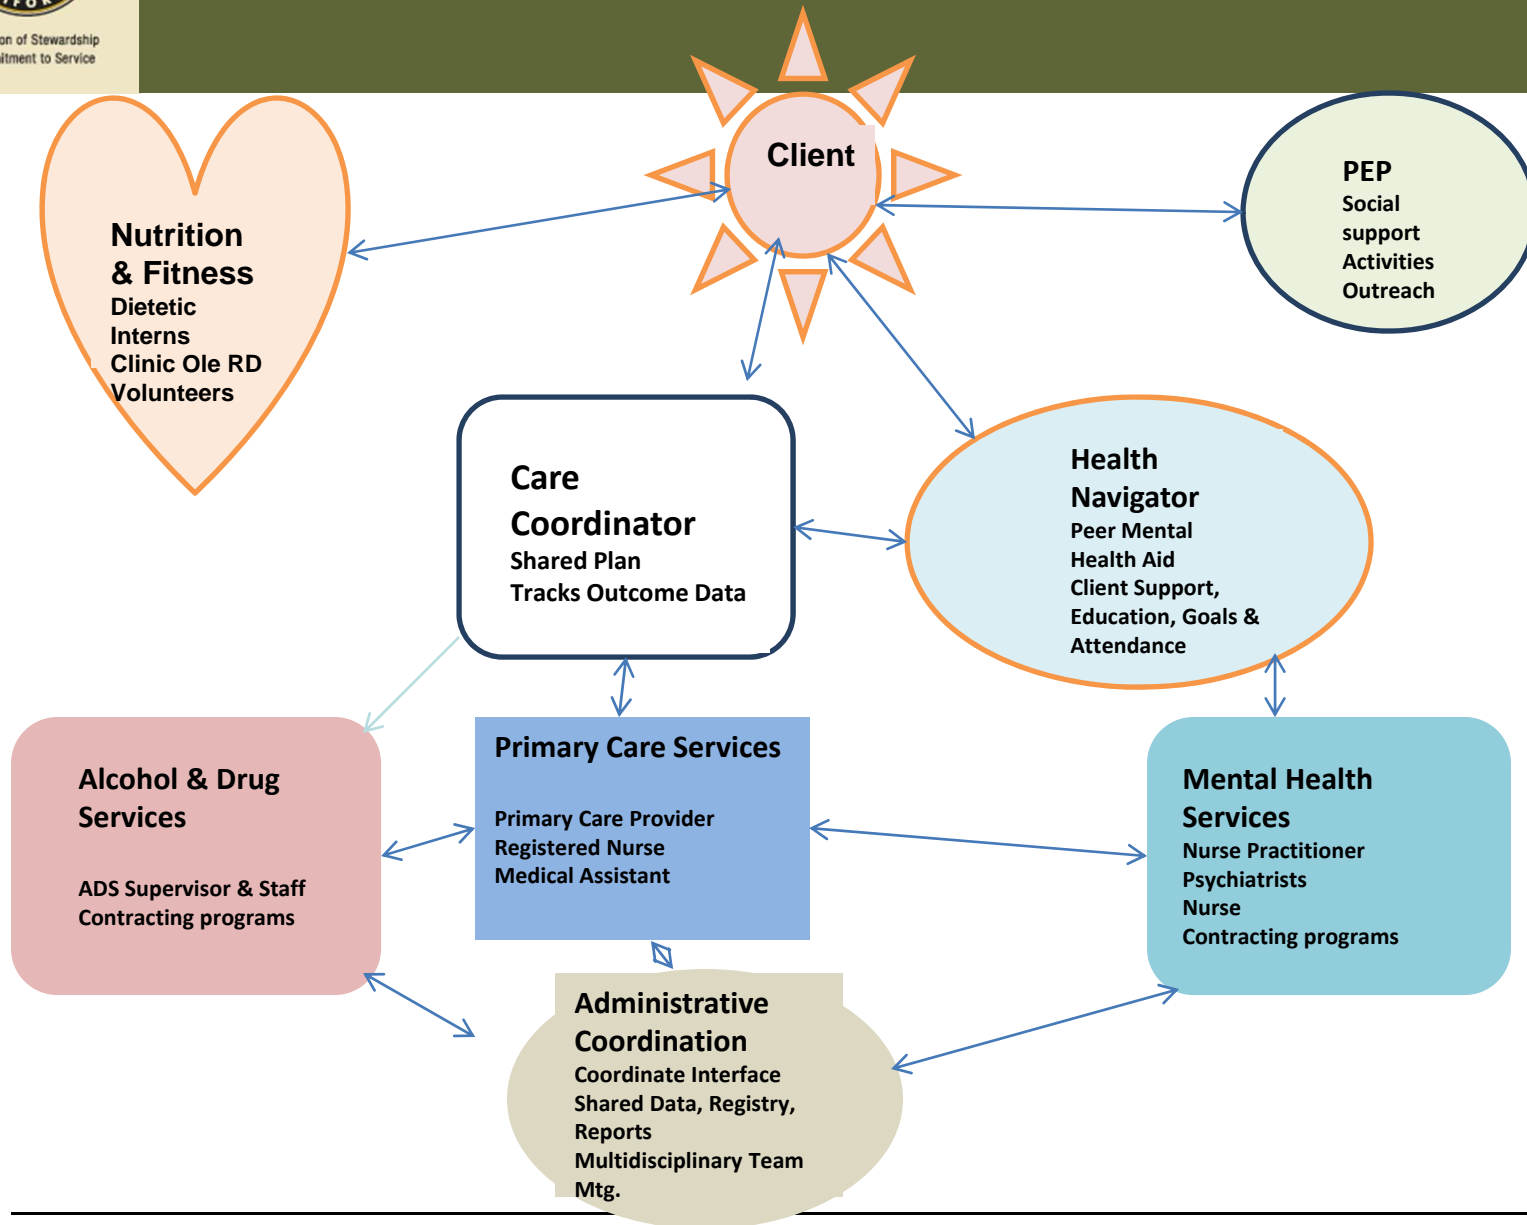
on of Stewardship
itment to Service

Client

Nutrition
& Fitness
Dietetic
Interns
Clinic Ole RD
Volunteers

PEP
Social
support
Activities
Outreach

Care
Coordinator
Shared Plan
Tracks Outcome Data

Health
Navigator
Peer Mental
Health Aid
Client Support,
Education, Goals &
Attendance

Alcohol & Drug
Services

ADS Supervisor & Staff
Contracting programs

Primary Care Services

Primary Care Provider
Registered Nurse
Medical Assistant

Mental Health
Services
Nurse Practitioner
Psychiatrists
Nurse
Contracting programs

Administrative
Coordination
Coordinate Interface
Shared Data, Registry,
Reports
Multidisciplinary Team
Mtg.